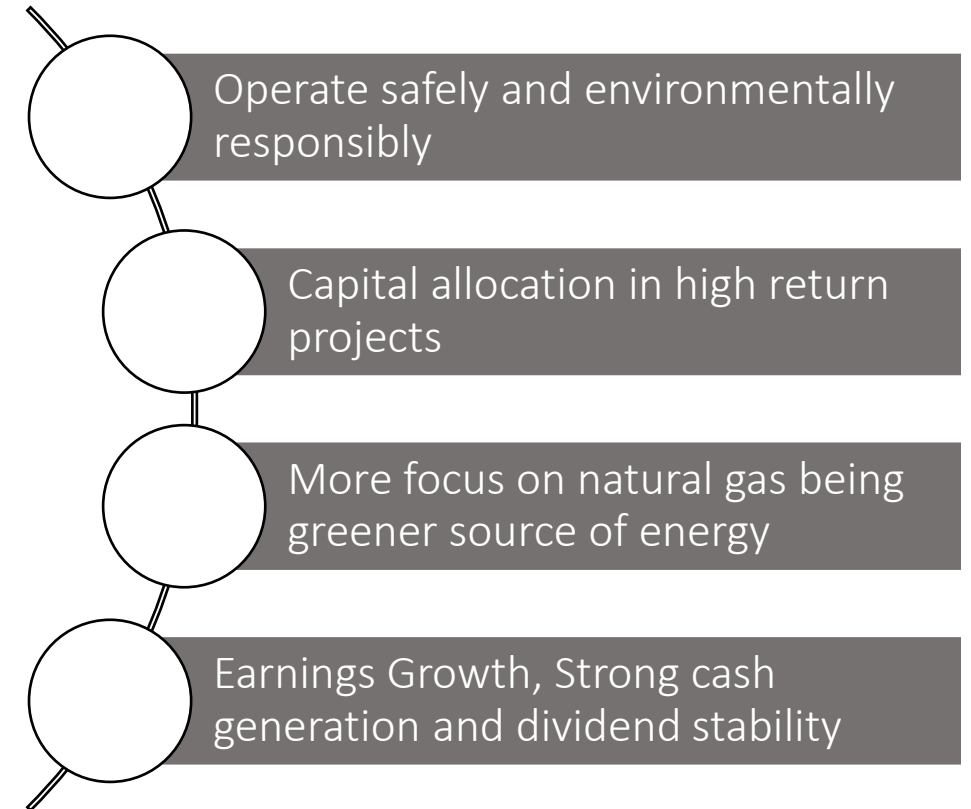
Operate safely and environmentally responsibly

Capital allocation in high return projects

More focus on natural gas being greener source of energy

Earnings Growth, Strong cash generation and dividend stability